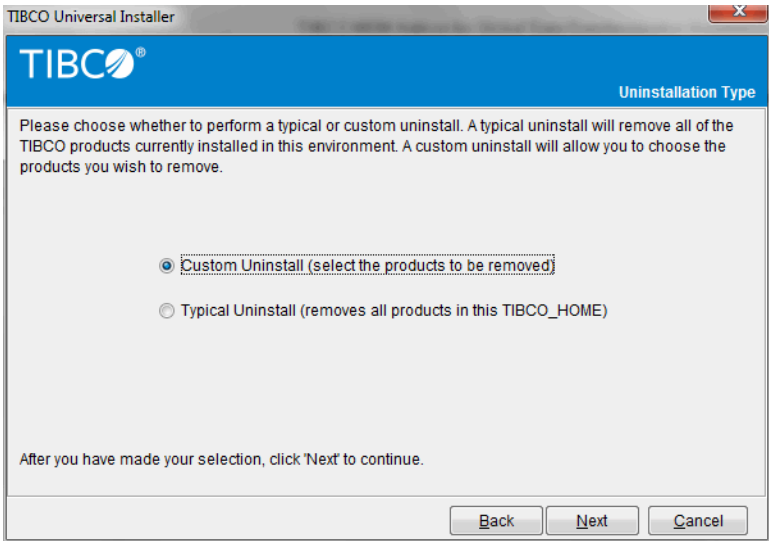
TIBCO Universal Installer

TIBCO®

Uninstallation Type

Please choose whether to perform a typical or custom uninstall. A typical uninstall will remove all of the TIBCO products currently installed in this environment. A custom uninstall will allow you to choose the products you wish to remove.

Custom Uninstall (select the products to be removed)

Typical Uninstall (removes all products in this TIBCO_HOME)

After you have made your selection, click 'Next' to continue.

Back Next Cancel